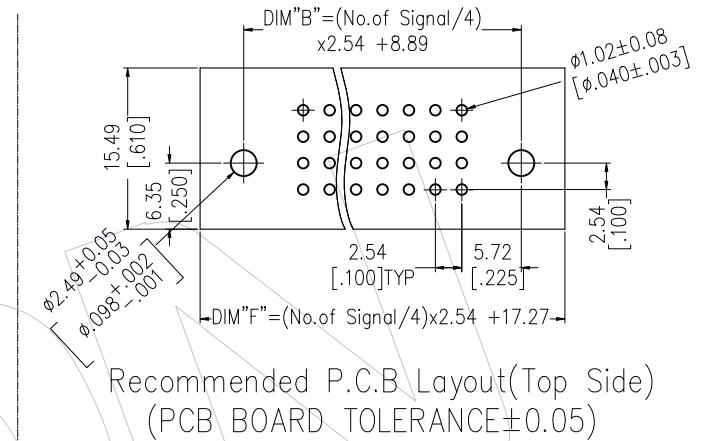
DIM"B"=(No.of Signal/4)
x2.54 +8.89

$\phi1.02\pm0.08$
$[\phi.040\pm.003]$

15.49
[.610]

6.35
[.250]

2.54
[.100]

$\phi2.49^{+0.05}_{-0.03}$
$[\phi.098^{+.002}_{-.001}]$

2.54
[.100]TYP

5.72
[.225]

DIM"F"=(No.of Signal/4)x2.54 +17.27

Recommended P.C.B Layout(Top Side)
(PCB BOARD TOLERANCE$\pm$0.05)